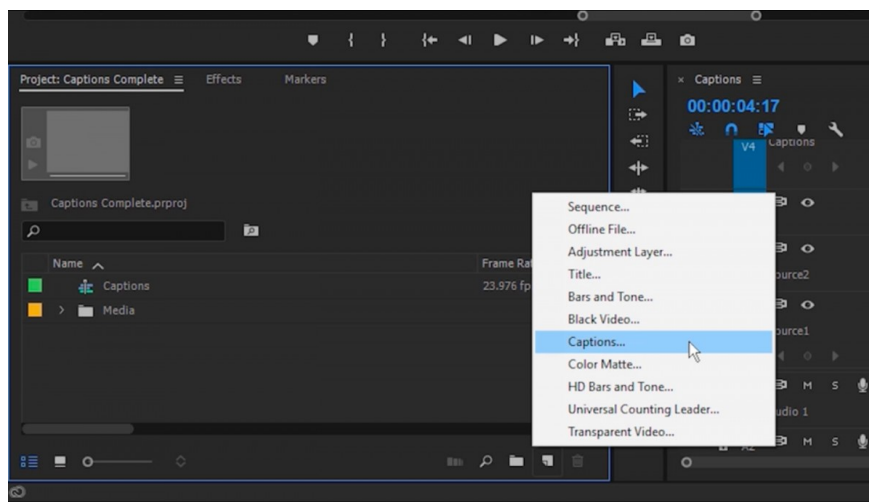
Project: Captions Complete ≡ Effects Markers

Captions Complete.prproj

Name ^

Captions

Media

Frame Rat

23.976 fp

Sequence...
Offline File...
Adjustment Layer...
Title...
Bars and Tone...
Black Video...
Captions...
Color Matte...
HD Bars and Tone...
Universal Counting Leader...
Transparent Video...

× Captions ≡

00:00:04:17

V4

Captions

ource2

ource1

M S

udio 1

M S